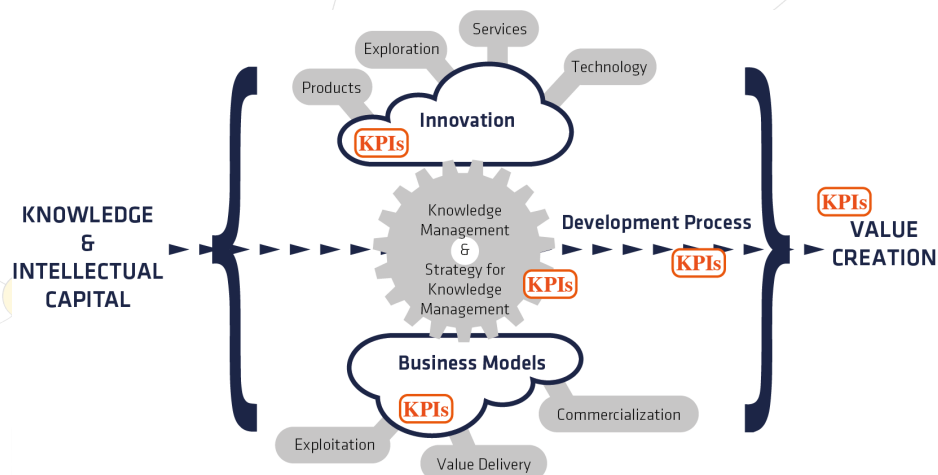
Services

Exploration

Technology

Products

Innovation

KPIs

KNOWLEDGE & INTELLECTUAL CAPITAL

Knowledge Management & Strategy for Knowledge Management

KPIs

Development Process

KPIs

KPIs

VALUE CREATION

Business Models

KPIs

Commercialization

Exploitation

Value Delivery